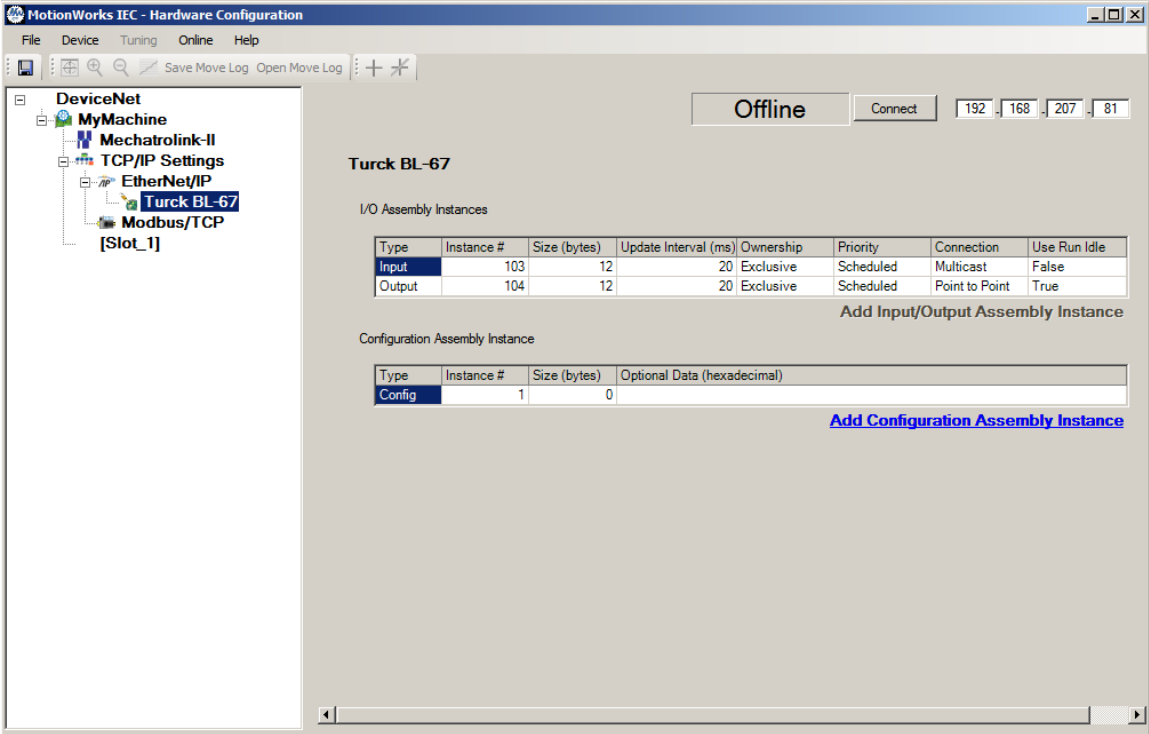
MotionWorks IEC - Hardware Configuration

File Device Tuning Online Help

Save Move Log Open Move Log

DeviceNet
MyMachine
Mechatrolink-II
TCP/IP Settings
EtherNet/IP
Turck BL-67
Modbus/TCP
[Slot_1]

Offline

Connect

192 . 168 . 207 . 81

Turck BL-67

I/O Assembly Instances

| Type | Instance # | Size (bytes) | Update Interval (ms) | Ownership | Priority | Connection | Use Run Idle |
|---|---|---|---|---|---|---|---|
| Input | 103 | 12 | 20 | Exclusive | Scheduled | Multicast | False |
| Output | 104 | 12 | 20 | Exclusive | Scheduled | Point to Point | True |

Add Input/Output Assembly Instance

Configuration Assembly Instance

| Type | Instance # | Size (bytes) | Optional Data (hexadecimal) |
|---|---|---|---|
| Config | 1 | 0 | |

Add Configuration Assembly Instance